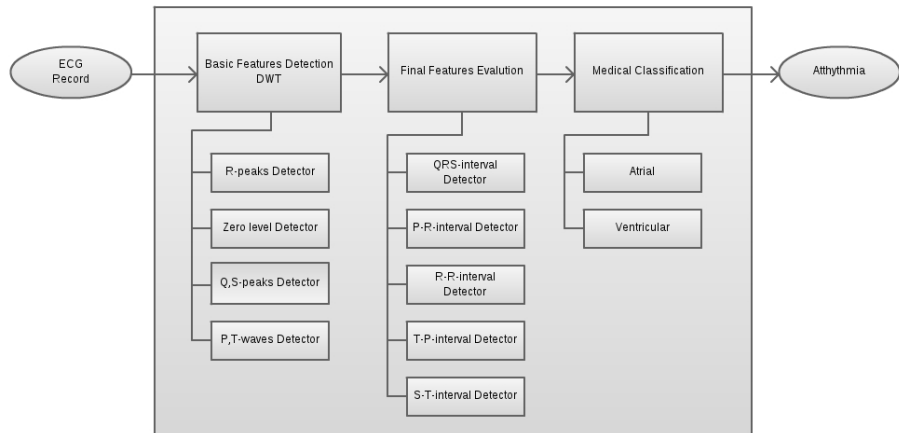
ECG Record

Basic Features Detection DWT

R-peaks Detector

Zero level Detector

Q,S-peaks Detector

P,T-waves Detector

Final Features Evalution

QRS-interval Detector

P-R-interval Detector

R-R-interval Detector

T-P-interval Detector

S-T-interval Detector

Medical Classification

Atrial

Ventricular

Atthythmia